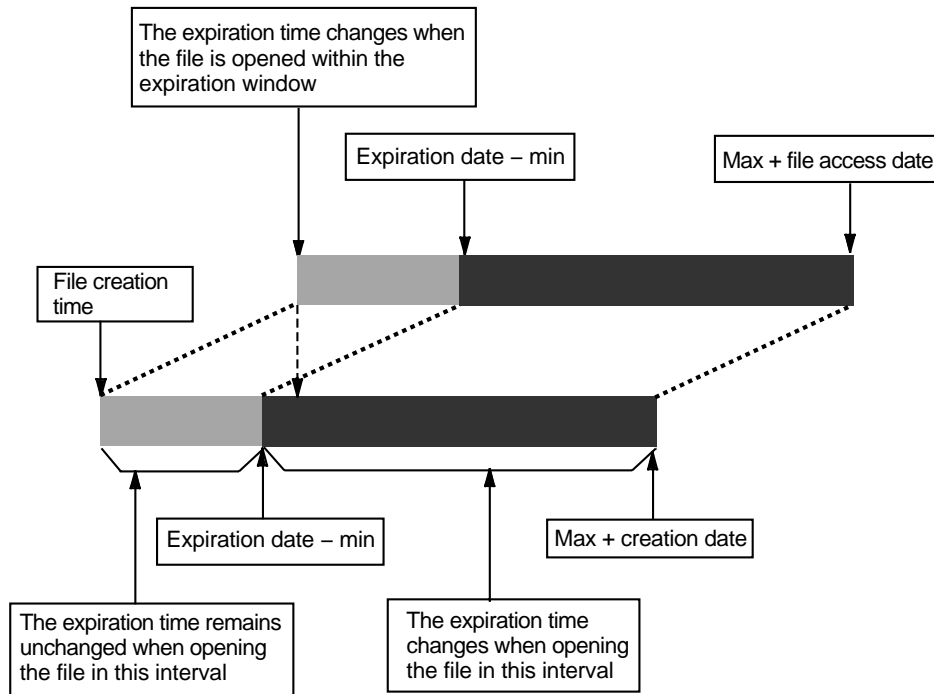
The expiration time changes when the file is opened within the expiration window

Expiration date – min

Max + file access date

File creation time

Expiration date – min

Max + creation date

The expiration time remains unchanged when opening the file in this interval

The expiration time changes when opening the file in this interval